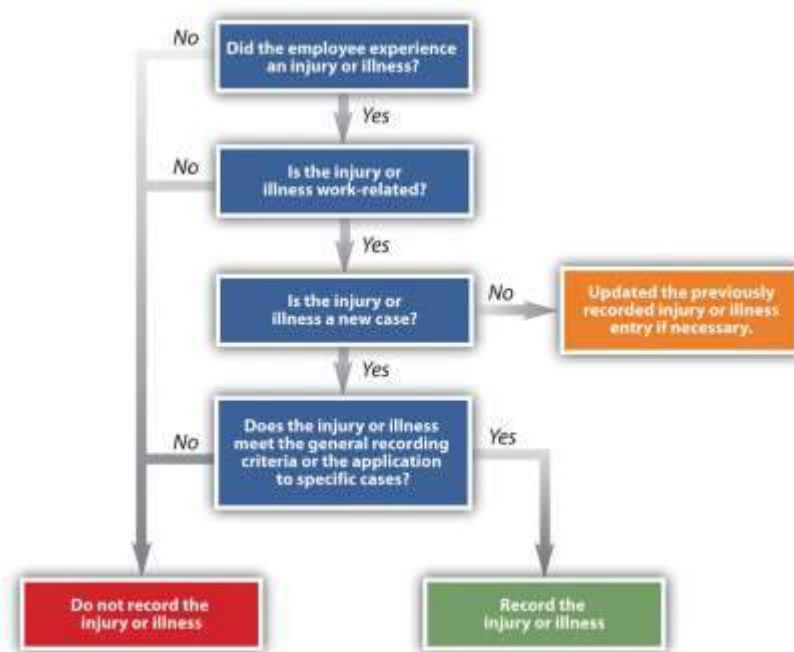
No

Did the employee experience an injury or illness?

Yes

No

Is the injury or illness work-related?

Yes

Is the injury or illness a new case?

No

Updated the previously recorded injury or illness entry if necessary.

Yes

No

Does the injury or illness meet the general recording criteria or the application to specific cases?

Yes

Do not record the injury or illness

Record the injury or illness